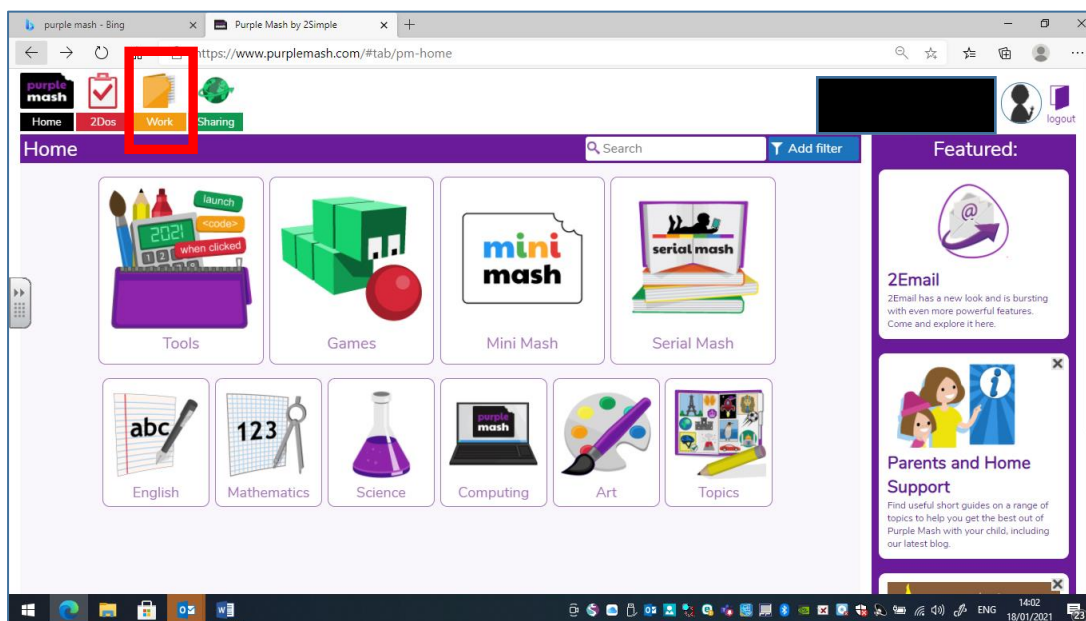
purple mash - Bing
Purple Mash by 2Simple
https://www.purplemash.com/#tab/pm-home

purple mash
Home 2Dos Work Sharing
logout

Home
Search
Add filter
Featured:

launch
<code>
2021
when clicked
Tools
Games
mini mash
Mini Mash
serial mash
Serial Mash

abc
English
123
Mathematics
Science
purple mash
Computing
Art
Topics

2Email
2Email has a new look and is bursting with even more powerful features. Come and explore it here.

Parents and Home Support
Find useful short guides on a range of topics to help you get the best out of Purple Mash with your child, including our latest blog.

ENG 14:02 18/01/2021
23